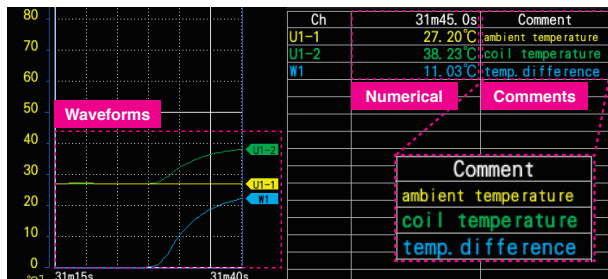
80
70
60
50
40
30
20
10
0
Waveforms
U1-2
U1-1
W1
31m15s
31m40s

| Ch | 31m45.0s | Comment |
|---|---|---|
| U1-1 | 27.20℃ | ambient temperature |
| U1-2 | 38.23℃ | coil temperature |
| W1 | 11.03℃ | temp.difference |

Numerical
Comments

Comment
ambient temperature
coil temperature
temp.difference